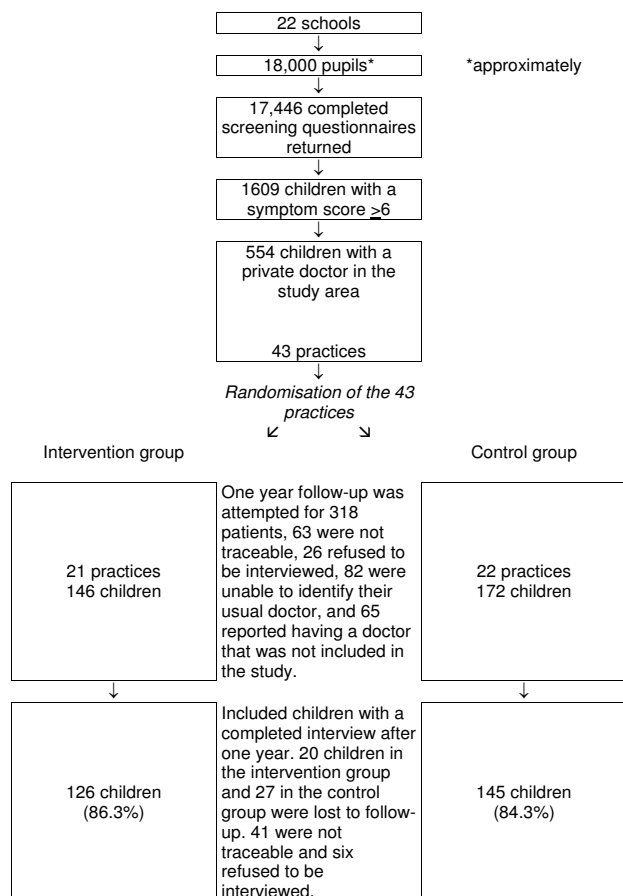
22 schools

18,000 pupils*

*approximately

17,446 completed screening questionnaires returned

1609 children with a symptom score $\geq$6

554 children with a private doctor in the study area

43 practices

Randomisation of the 43 practices

Intervention group

Control group

21 practices
146 children

One year follow-up was attempted for 318 patients, 63 were not traceable, 26 refused to be interviewed, 82 were unable to identify their usual doctor, and 65 reported having a doctor that was not included in the study.

22 practices
172 children

126 children
(86.3%)

Included children with a completed interview after one year. 20 children in the intervention group and 27 in the control group were lost to follow-up. 41 were not traceable and six refused to be interviewed.

145 children
(84.3%)